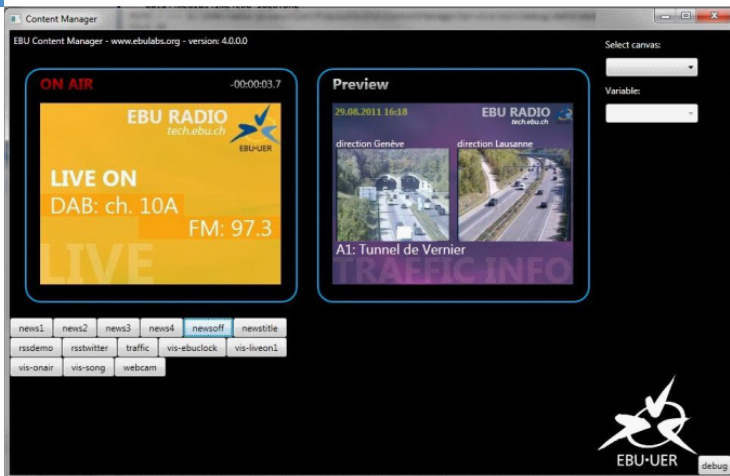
Content Manager

EBU Content Manager - www.ebulabs.org - version: 4.0.0.0

Select canvas:

Variable:

ON AIR

-00:00:03.7

EBU RADIO

tech.ebu.ch

EBU·UER

LIVE ON

DAB: ch. 10A

FM: 97.3

LIVE

Preview

29.08.2011 16:18

EBU RADIO

tech.ebu.ch

direction Genève

direction Lausanne

A1: Tunnel de Vernier

TRAFFIC INFO

news1 news2 news3 news4 newsoff newstitle

rssdemo rsstwitter traffic vis-ebuclock vis-liveon1

vis-onair vis-song webcam

EBU·UER

debug